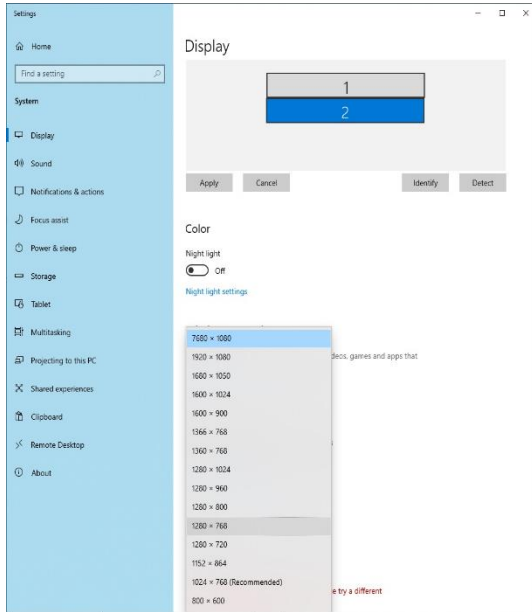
Settings

Home

Find a setting

System

Display

Sound

Notifications & actions

Focus assist

Power & sleep

Storage

Tablet

Multitasking

Projecting to this PC

Shared experiences

Clipboard

Remote Desktop

About

Display

1

2

Apply

Cancel

Identify

Detect

Color

Night light

Off

Night light settings

7680 × 1080

1920 × 1080

1680 × 1050

1600 × 1024

1600 × 900

1366 × 768

1360 × 768

1280 × 1024

1280 × 960

1280 × 800

1280 × 768

1280 × 720

1152 × 864

1024 × 768 (Recommended)

800 × 600

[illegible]deos, games and apps that

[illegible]e try a different